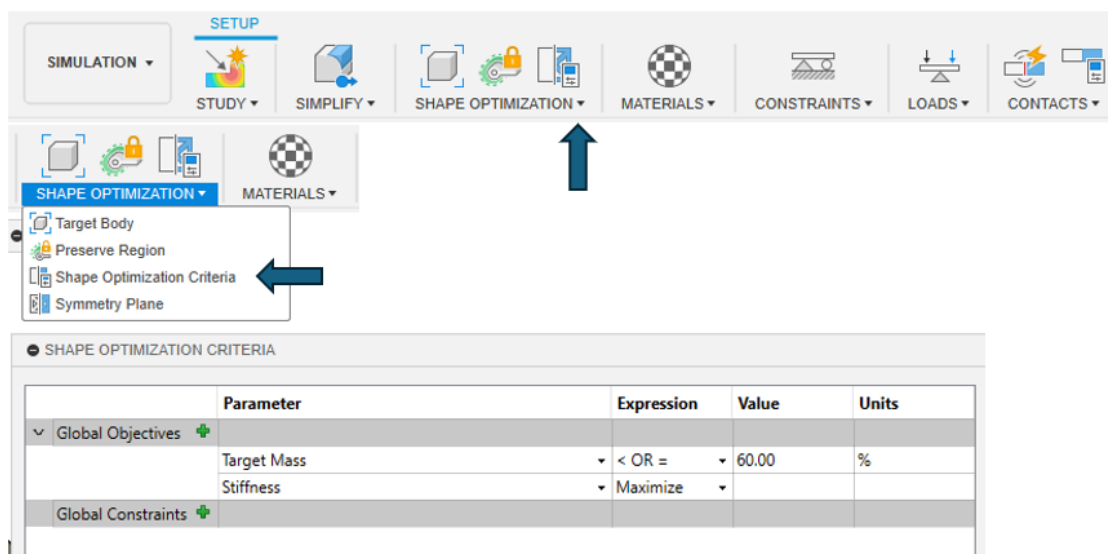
SETUP

SIMULATION ▾

STUDY ▾ SIMPLIFY ▾ SHAPE OPTIMIZATION ▾ MATERIALS ▾ CONSTRAINTS ▾ LOADS ▾ CONTACTS ▾

SHAPE OPTIMIZATION ▾ MATERIALS ▾

Target Body
Preserve Region
Shape Optimization Criteria
Symmetry Plane

SHAPE OPTIMIZATION CRITERIA

| | Parameter | Expression | Value | Units |
|---|---|---|---|---|
| Global Objectives | | | | |
| | Target Mass ▾ | < OR = ▾ | 60.00 | % |
| | Stiffness ▾ | Maximize ▾ | | |
| Global Constraints | | | | |